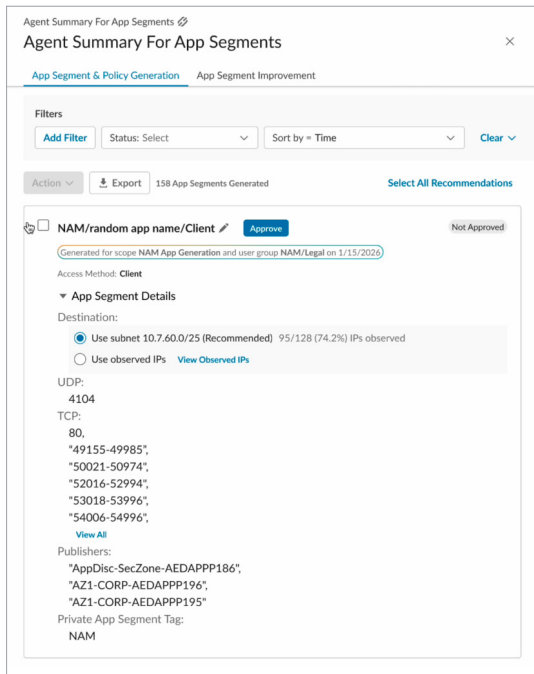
Agent Summary For App Segments

Agent Summary For App Segments

×

App Segment & Policy Generation App Segment Improvement

Filters

Add Filter Status: Select Sort by = Time Clear

Action Export 158 App Segments Generated Select All Recommendations

NAM/random app name/Client Approve Not Approved

Generated for scope NAM App Generation and user group NAM/Legal on 1/15/2026

Access Method: Client

App Segment Details

Destination:

Use subnet 10.7.60.0/25 (Recommended) 95/128 (74.2%) IPs observed

Use observed IPs View Observed IPs

UDP:
4104

TCP:
80,
"49155-49985",
"50021-50974",
"52016-52994",
"53018-53996",
"54006-54996",
View All

Publishers:
"AppDisc-SecZone-AEDAPPP186",
"AZ1-CORP-AEDAPPP196",
"AZ1-CORP-AEDAPPP195"

Private App Segment Tag:
NAM